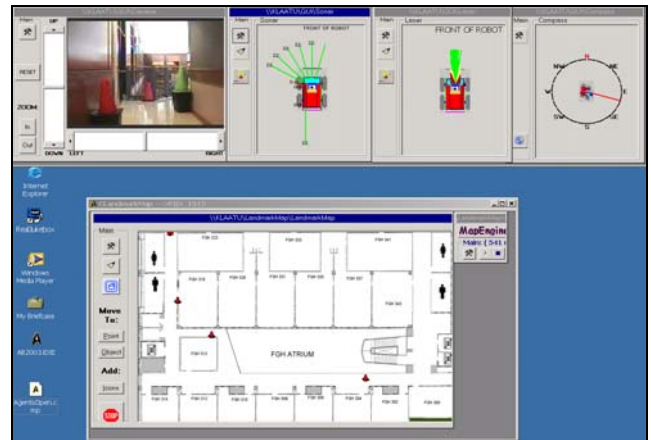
Main UP

RESET

ZOOM

In

Out

DOWN LEFT RIGHT

\\LAATU\GUI\Sonar

Main Sonar

FRONT OF ROBOT

Main Laser

FRONT OF ROBOT

Main Compass

N

NE

E

SE

S

SW

W

NW

Internet Explorer

RealJukebox

Windows Media Player

My Briefcase

AB2003.EXE

AgentsOpen.mp

\\LAATU\LandmarkMap\LandmarkMap

Main

Move To:

Point

Object

Add:

Icons

STOP

FGH ATRIUM

MapEngine

Main ( 541

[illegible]